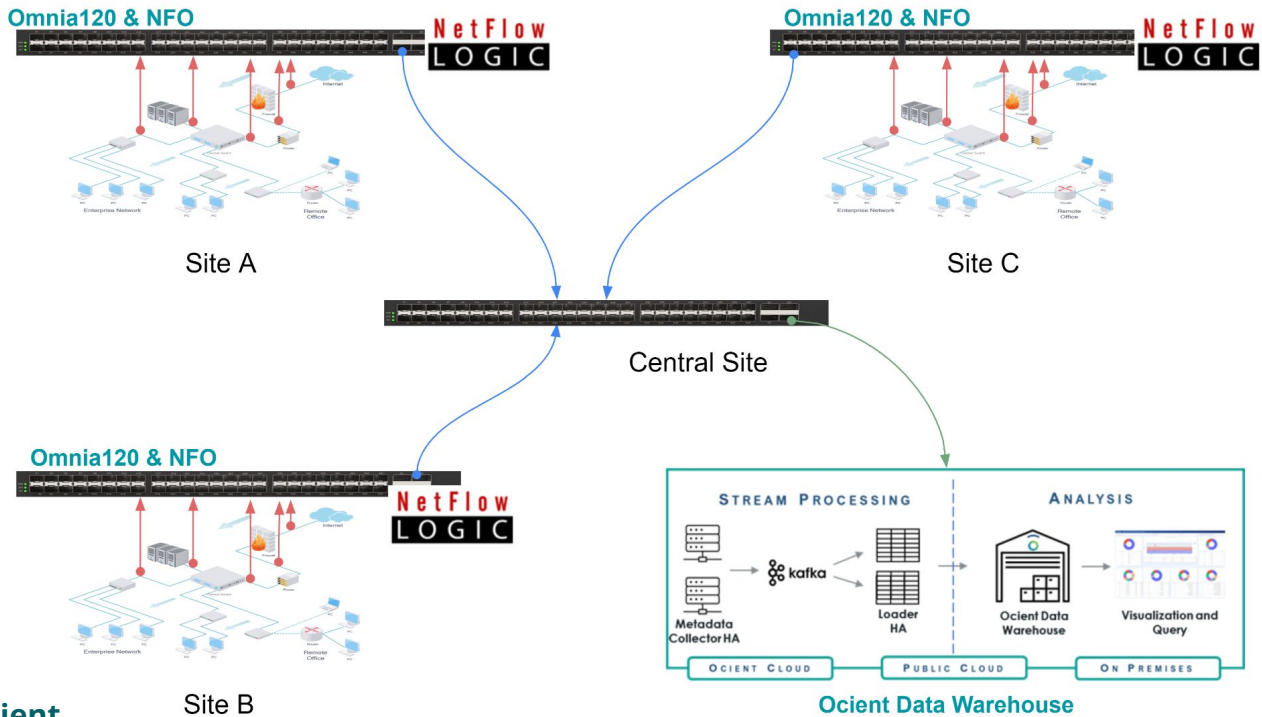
Omnia120 & NFO

NetFlow LOGIC

Internet

Enterprise Network

Remote Office

Site A

Omnia120 & NFO

NetFlow LOGIC

Internet

Enterprise Network

Remote Office

Site C

Central Site

Omnia120 & NFO

NetFlow LOGIC

Internet

Enterprise Network

Remote Office

Site B

STREAM PROCESSING

ANALYSIS

kafka

Metadata Collector HA

Loader HA

Ocient Data Warehouse

Visualization and Query

OCIENT CLOUD

PUBLIC CLOUD

ON PREMISES

Ocient Data Warehouse

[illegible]ient